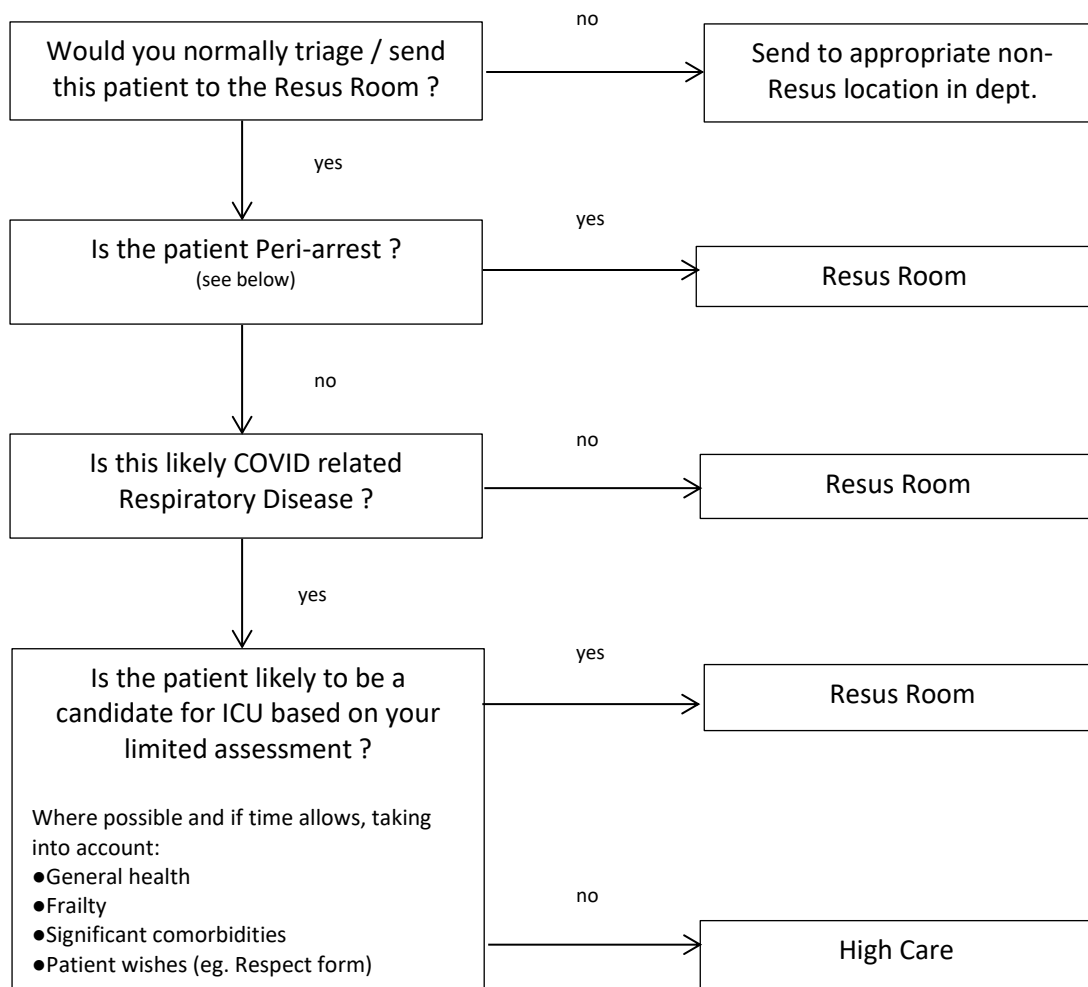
Would you normally triage / send this patient to the Resus Room ?

no

Send to appropriate non-Resus location in dept.

yes

Is the patient Peri-arrest ?
(see below)

yes

Resus Room

no

Is this likely COVID related Respiratory Disease ?

no

Resus Room

yes

Is the patient likely to be a candidate for ICU based on your limited assessment ?

Where possible and if time allows, taking into account:
●General health
●Frailty
●Significant comorbidities
●Patient wishes (eg. Respect form)

yes

Resus Room

no

High Care